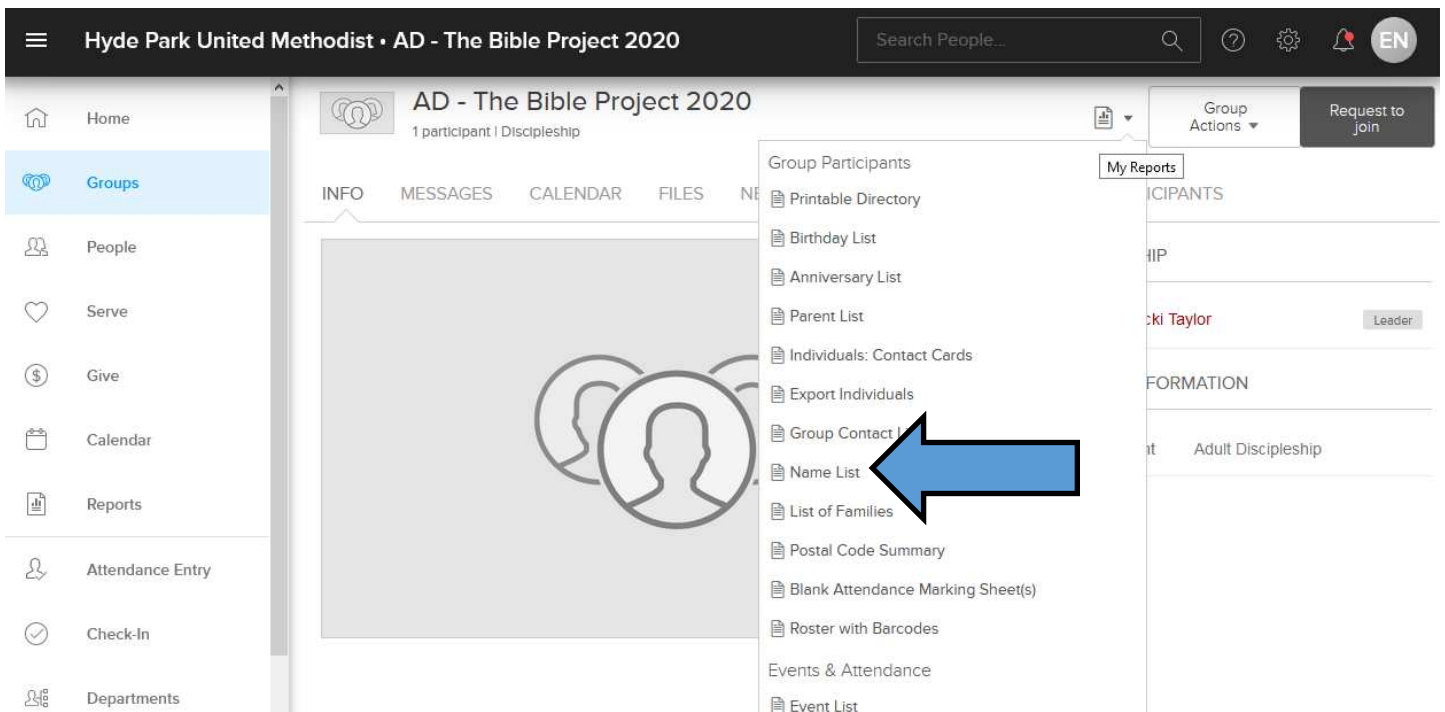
Hyde Park United Methodist • AD - The Bible Project 2020

Search People...

EN

Home

Groups

People

Serve

Give

Calendar

Reports

Attendance Entry

Check-In

Departments

AD - The Bible Project 2020

1 participant | Discipleship

Group Actions

Request to join

My Reports

INFO MESSAGES CALENDAR FILES NE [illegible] ICIPANTS

Group Participants

Printable Directory

Birthday List

Anniversary List

Parent List

Individuals: Contact Cards

Export Individuals

Group Contact L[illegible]

Name List

List of Families

Postal Code Summary

Blank Attendance Marking Sheet(s)

Roster with Barcodes

Events & Attendance

Event List

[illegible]HIP

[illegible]cki Taylor

Leader

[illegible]FORMATION

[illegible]t

Adult Discipleship